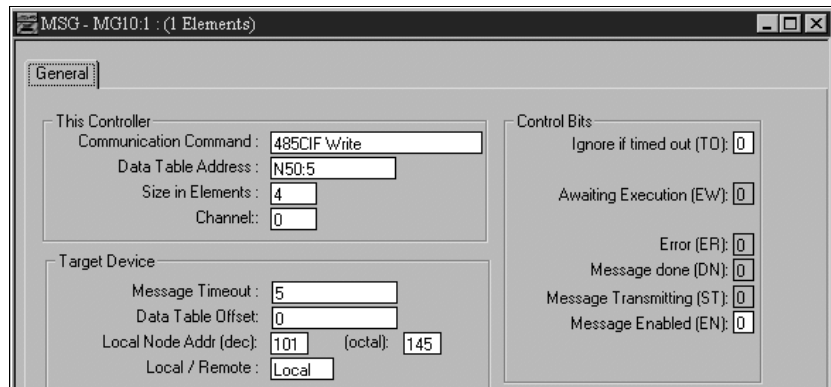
MSG - MG10:1 : (1 Elements)

General

This Controller
Communication Command : 485CIF Write
Data Table Address : N50:5
Size in Elements : 4
Channel:: 0

Target Device
Message Timeout : 5
Data Table Offset: 0
Local Node Addr (dec): 101 (octal): 145
Local / Remote : Local

Control Bits
Ignore if timed out (TO): 0
Awaiting Execution (EW): 0
Error (ER): 0
Message done (DN): 0
Message Transmitting (ST): 0
Message Enabled (EN): 0